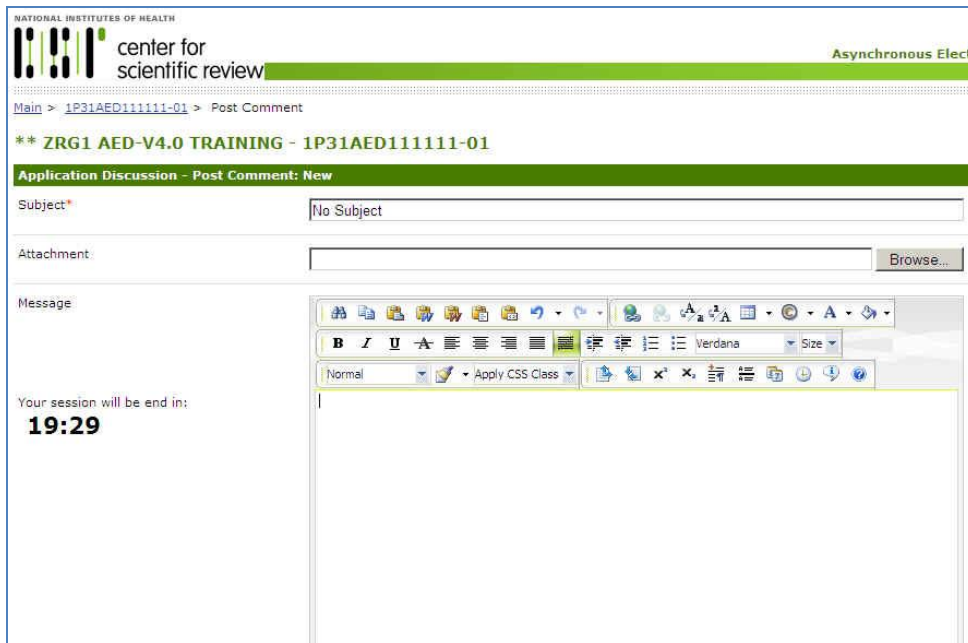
NATIONAL INSTITUTES OF HEALTH

center for scientific review

Asynchronous Elect

Main > 1P31AED111111-01 > Post Comment

** ZRG1 AED-V4.0 TRAINING - 1P31AED111111-01

Application Discussion - Post Comment: New

Subject*

No Subject

Attachment

Browse...

Message

B I U Verdana Size

Normal Apply CSS Class

Your session will be end in:

19:29